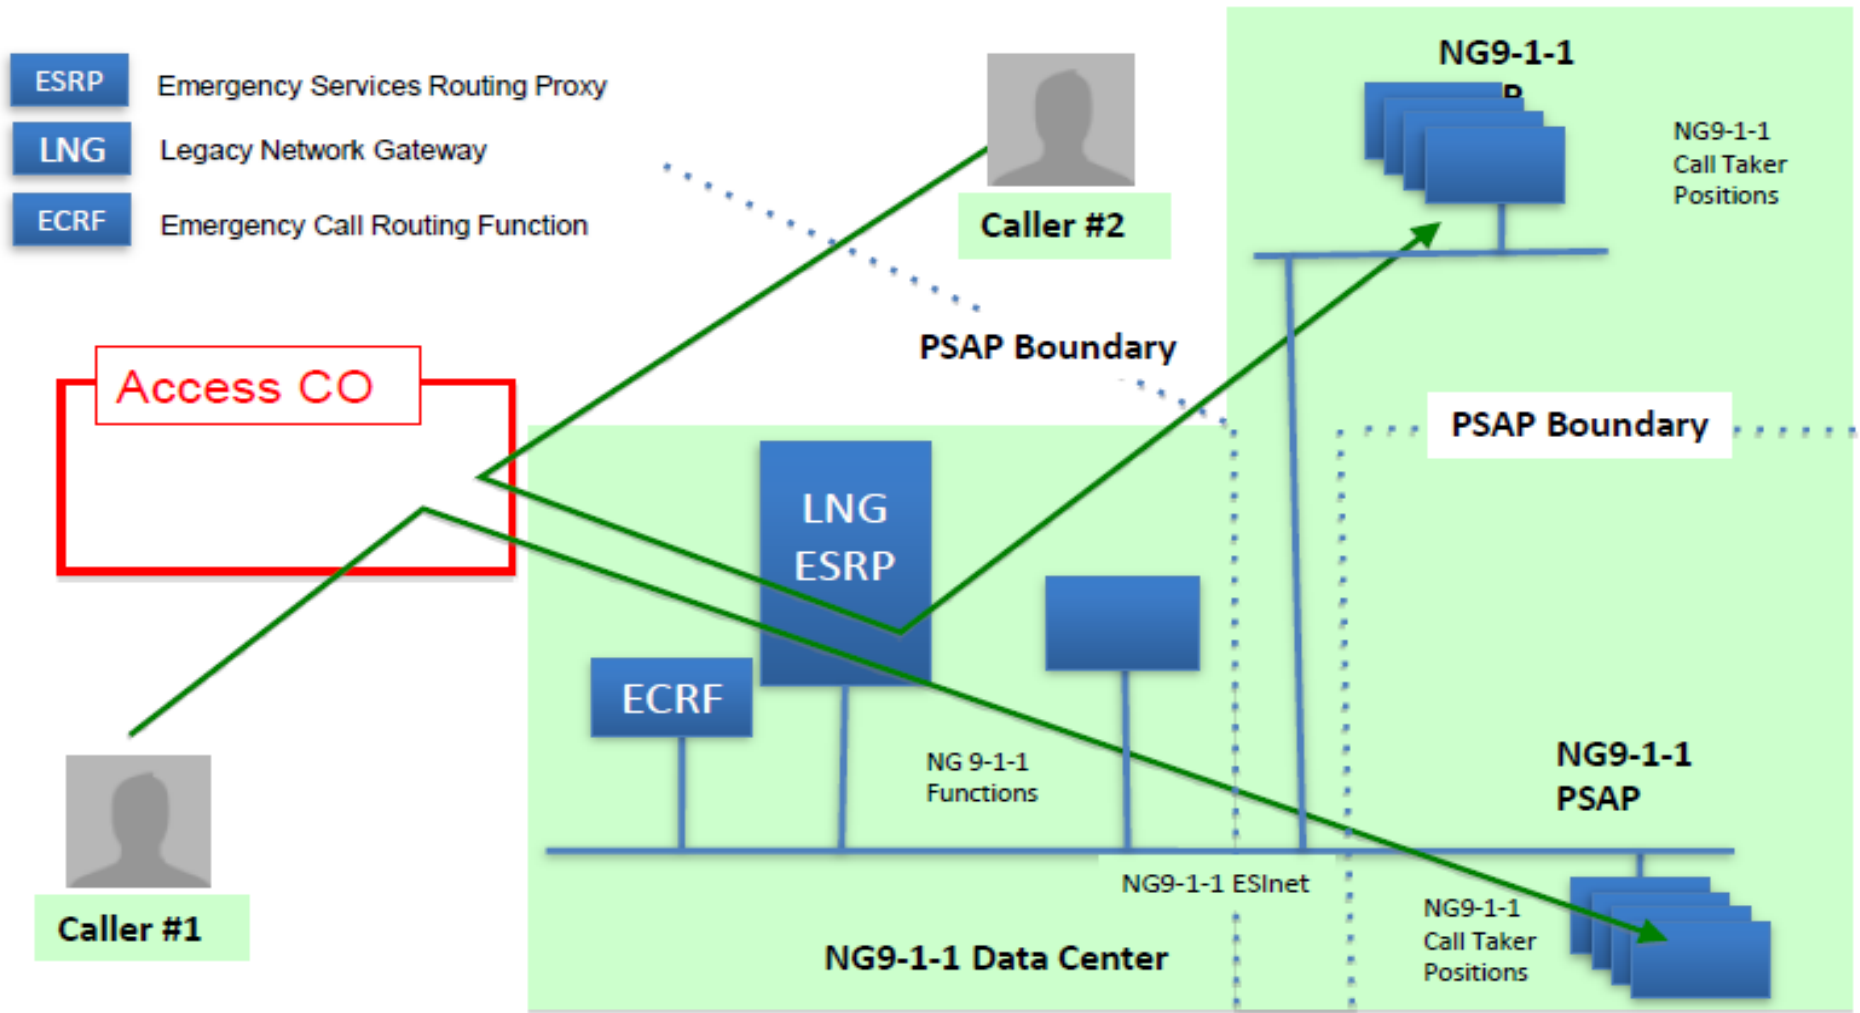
ESRP Emergency Services Routing Proxy

LNG Legacy Network Gateway

ECRF Emergency Call Routing Function

Caller #2

NG9-1-1
P

NG9-1-1
Call Taker
Positions

PSAP Boundary

Access CO

PSAP Boundary

LNG
ESRP

ECRF

NG 9-1-1
Functions

NG9-1-1
PSAP

NG9-1-1 ESInet

NG9-1-1
Call Taker
Positions

Caller #1

NG9-1-1 Data Center